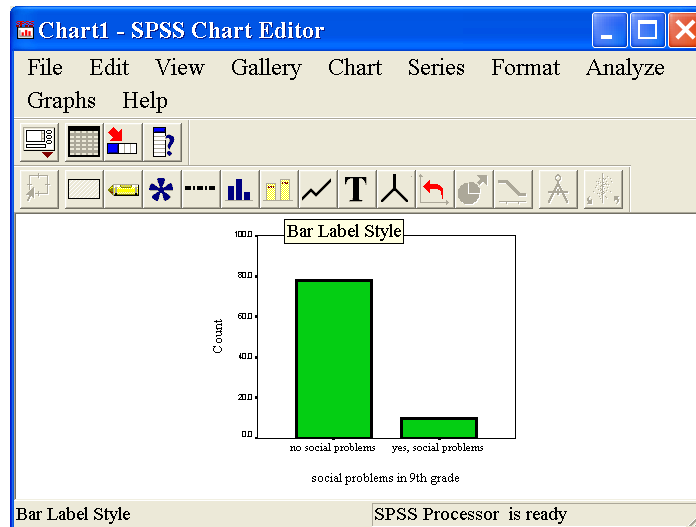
Chart1 - SPSS Chart Editor

File Edit View Gallery Chart Series Format Analyze Graphs Help

Bar Label Style

1000
800
600
400
200
0.0

Count

no social problems
yes, social problems

social problems in 9th grade

Bar Label Style
SPSS Processor is ready